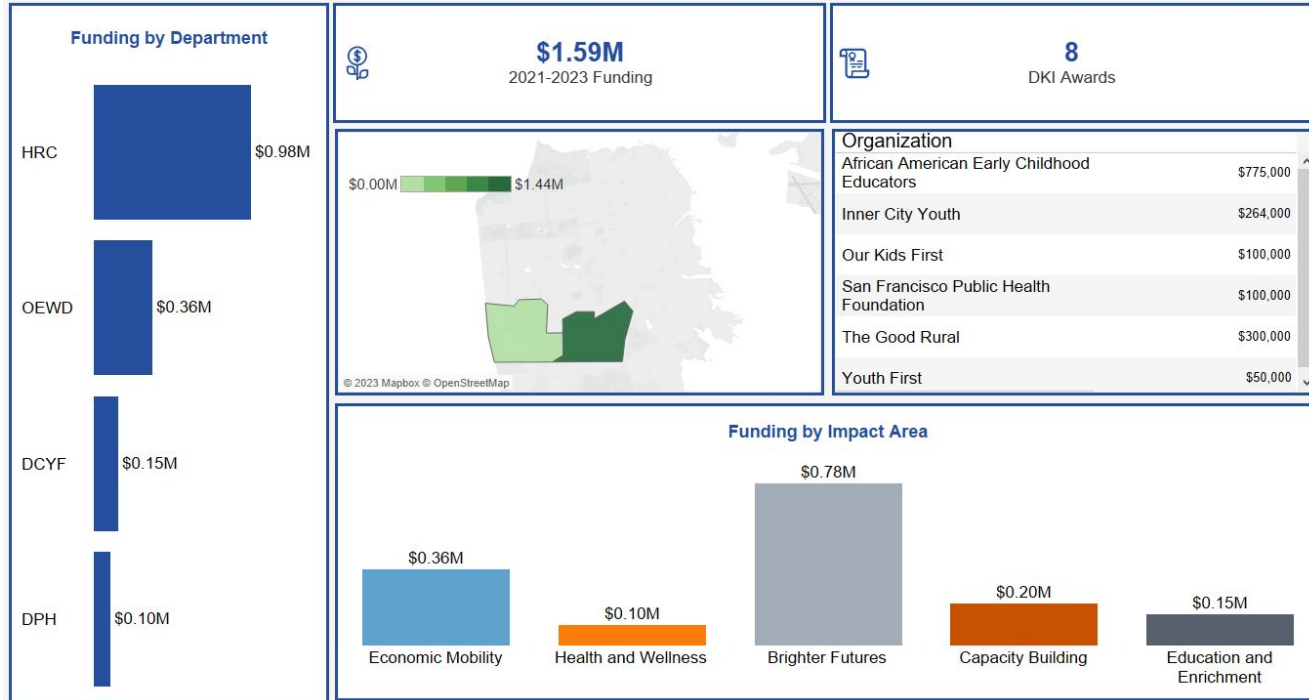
Funding by Department

HRC $0.98M

OEWD $0.36M

DCYF $0.15M

DPH $0.10M

$1.59M
2021-2023 Funding

8
DKI Awards

$0.00M $1.44M

© 2023 Mapbox © OpenStreetMap

| Organization | |
|---|---|
| African American Early Childhood Educators | $775,000 |
| Inner City Youth | $264,000 |
| Our Kids First | $100,000 |
| San Francisco Public Health Foundation | $100,000 |
| The Good Rural | $300,000 |
| Youth First | $50,000 |

Funding by Impact Area

$0.36M Economic Mobility
$0.10M Health and Wellness
$0.78M Brighter Futures
$0.20M Capacity Building
$0.15M Education and Enrichment